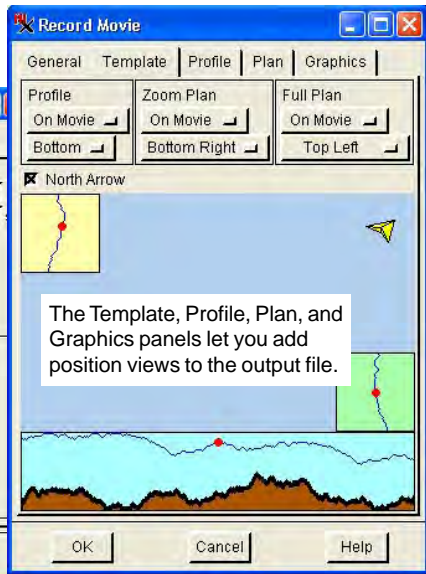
Record Movie

General | Template | Profile | Plan | Graphics

Profile
On Movie
Bottom

Zoom Plan
On Movie
Bottom Right

Full Plan
On Movie
Top Left

North Arrow

The Template, Profile, Plan, and Graphics panels let you add position views to the output file.

OK
Cancel
Help